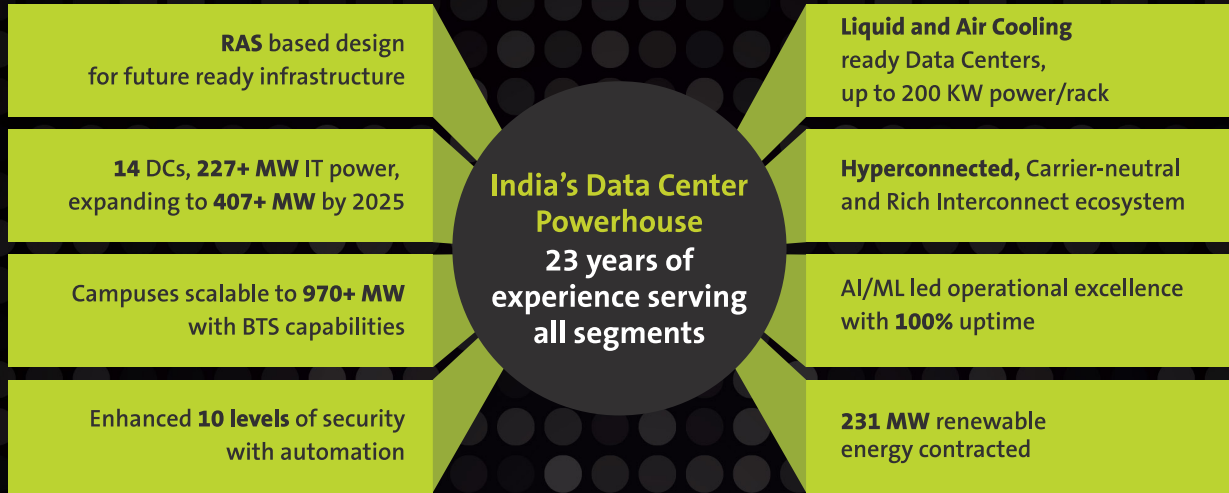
RAS based design for future ready infrastructure

14 DCs, 227+ MW IT power, expanding to 407+ MW by 2025

Campuses scalable to 970+ MW with BTS capabilities

Enhanced 10 levels of security with automation

India's Data Center Powerhouse
23 years of experience serving all segments

Liquid and Air Cooling ready Data Centers, up to 200 KW power/rack

Hyperconnected, Carrier-neutral and Rich Interconnect ecosystem

AI/ML led operational excellence with 100% uptime

231 MW renewable energy contracted